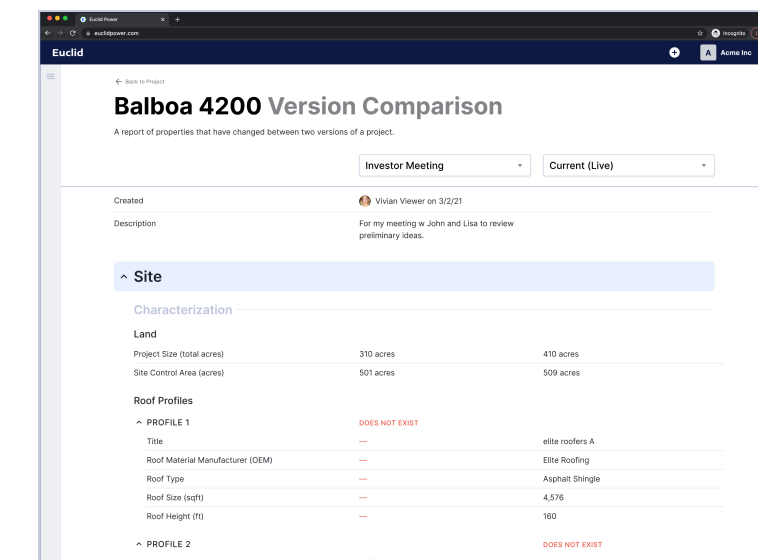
Euclid Power
euclidpower.com
Incognito

Euclid
A Acme Inc

← Back to Project

Balboa 4200 Version Comparison

A report of properties that have changed between two versions of a project.

Investor Meeting
Current (Live)

Created
Vivian Viewer on 3/2/21

Description
For my meeting w John and Lisa to review preliminary ideas.

^ Site

Characterization

Land

| | | |
|---|---|---|
| Project Size (total acres) | 310 acres | 410 acres |
| Site Control Area (acres) | 501 acres | 509 acres |

Roof Profiles

| | | |
|---|---|---|
| ^ PROFILE 1 | DOES NOT EXIST | |
| Title | — | elite roofers A |
| Roof Material Manufacturer (OEM) | — | Elite Roofing |
| Roof Type | — | Asphalt Shingle |
| Roof Size (sqft) | — | 4,576 |
| Roof Height (ft) | — | 160 |

^ PROFILE 2
DOES NOT EXIST